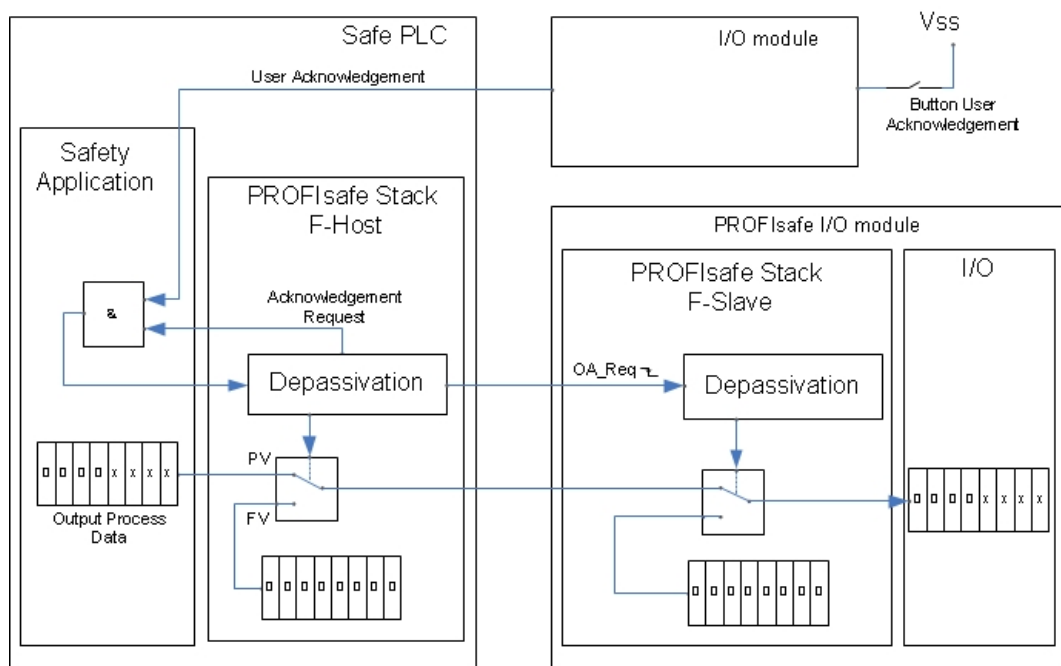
Safe PLC

User Acknowledgement

I/O module

Vss

Button User Acknowledgement

Safety Application

PROFIsafe Stack F-Host

&

Acknowledgement Request

Depassivation

PV

FV

0 0 0 0 x x x x

Output Process Data

0 0 0 0 0 0 0 0

PROFIsafe I/O module

PROFIsafe Stack F-Slave

OA_Req

Depassivation

0 0 0 0 0 0 0 0

I/O

0 0 0 0 x x x x